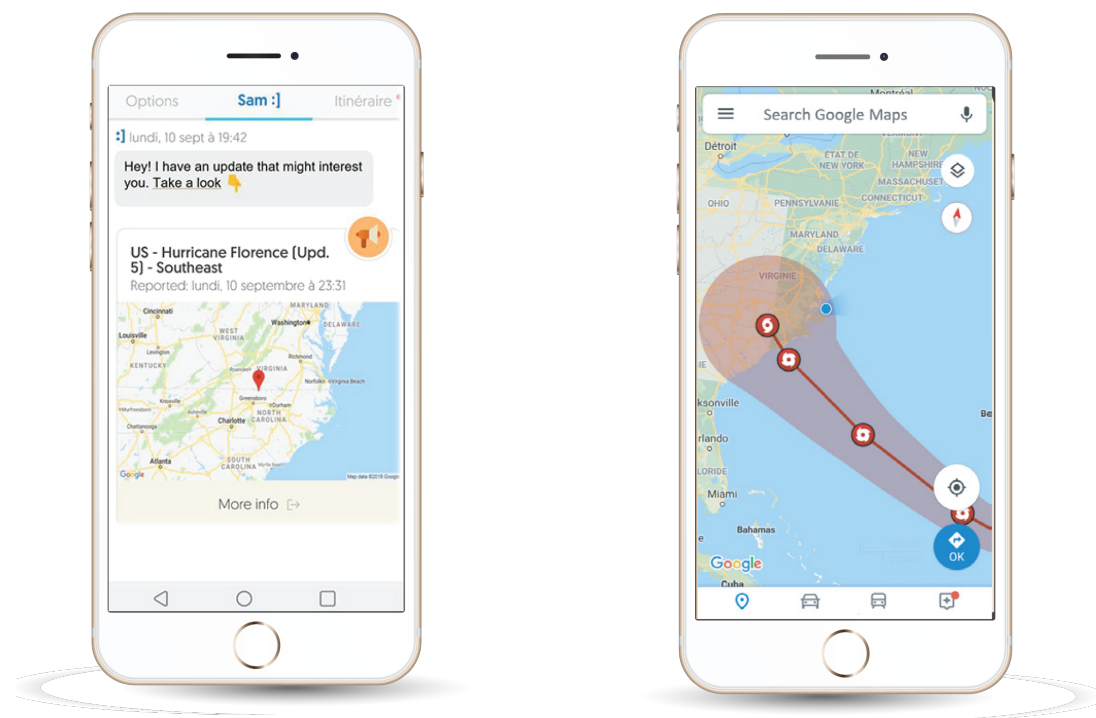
Options Sam :] Itinéraire

:] lundi, 10 sept à 19:42

Hey! I have an update that might interest you. Take a look 👇

US - Hurricane Florence (Upd. 5) - Southeast
Reported: lundi, 10 septembre à 23:31

Cincinnati
Washington
DELAWARE
WEST VIRGINIA
KENTUCKY
VIRGINIA
Virginia Beach
Greensboro
NORTH CAROLINA
Charlotte
Atlanta
SOUTH CAROLINA
Google
Map data ©2018 Google

More info

Search Google Maps

Montréal
Détroit
ÉTAT DE NEW YORK
VERMONT
NEW HAMPSHIRE
MASSACHUSETTS
OHIO
PENNSYLVANIE
CONNECTICUT
MARYLAND
DELAWARE
VIRGINIE
ksonville
rlando
LORIDE
Miami
Bahamas
Be
Google
Cuba
OK